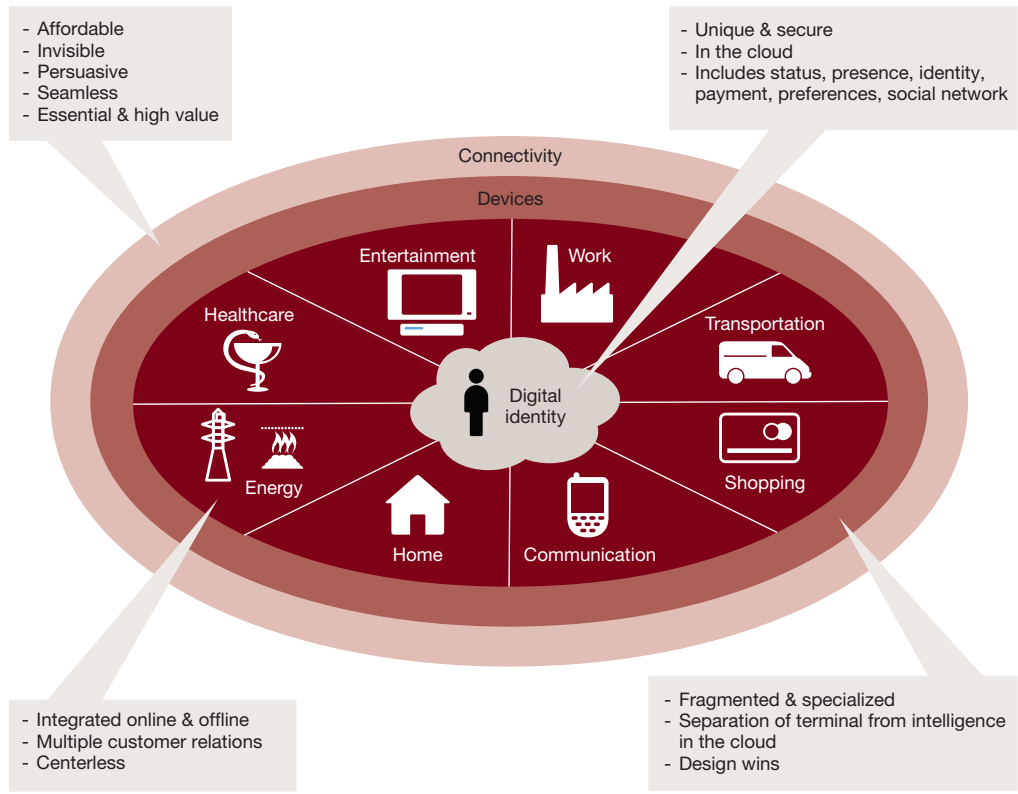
- Affordable
- Invisible
- Persuasive
- Seamless
- Essential & high value

- Unique & secure
- In the cloud
- Includes status, presence, identity, payment, preferences, social network

Connectivity

Devices

Entertainment

Work

Healthcare

Transportation

Digital identity

Energy

Shopping

Home

Communication

- Integrated online & offline
- Multiple customer relations
- Centerless

- Fragmented & specialized
- Separation of terminal from intelligence in the cloud
- Design wins